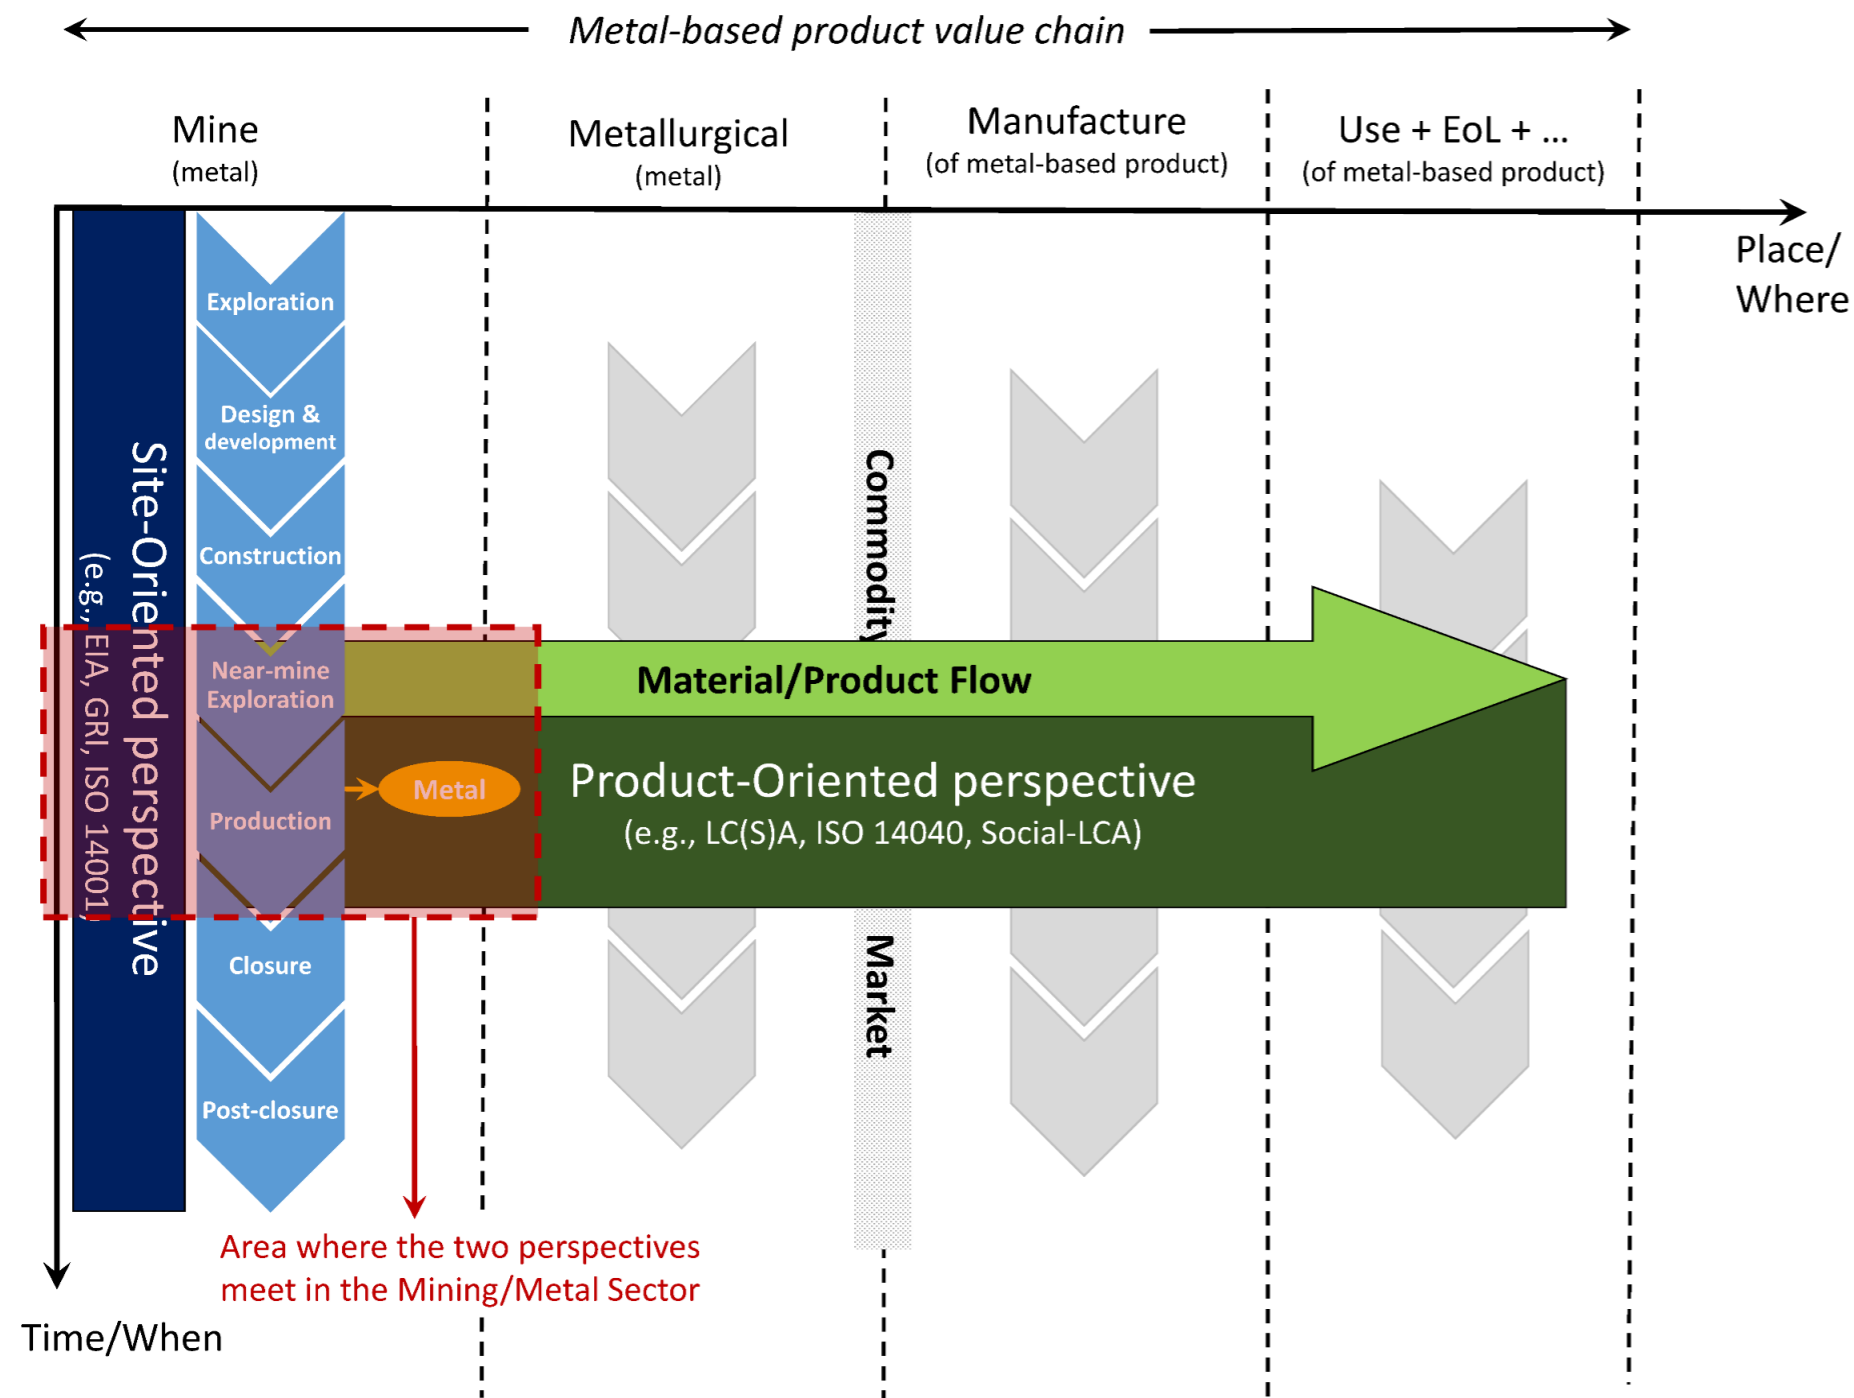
Metal-based product value chain

Mine
(metal)

Metallurgical
(metal)

Manufacture
(of metal-based product)

Use + EoL + ...
(of metal-based product)

Place/
Where

Site-Oriented perspective
(e.g., EIA, GRI, ISO 14001)

Exploration

Design & development

Construction

Near-mine Exploration

Production

Closure

Post-closure

Metal

Commodity

Market

Material/Product Flow

Product-Oriented perspective
(e.g., LC(S)A, ISO 14040, Social-LCA)

Area where the two perspectives meet in the Mining/Metal Sector

Time/When